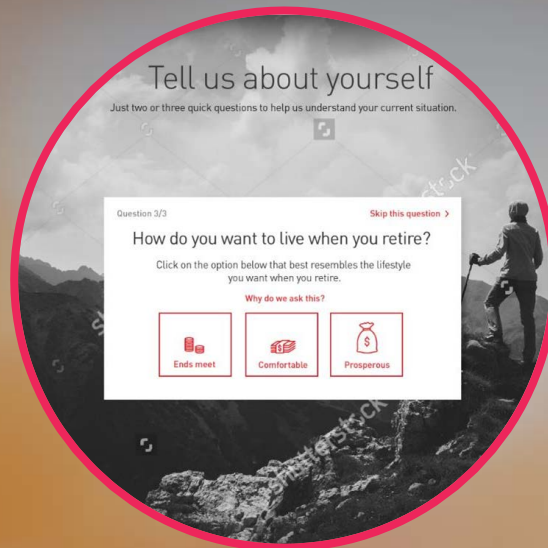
Tell us about yourself

Just two or three quick questions to help us understand your current situation.

Question 3/3

Skip this question >

How do you want to live when you retire?

Click on the option below that best resembles the lifestyle you want when you retire.

Why do we ask this?

Ends meet

Comfortable

$

Prosperous

shutterstock